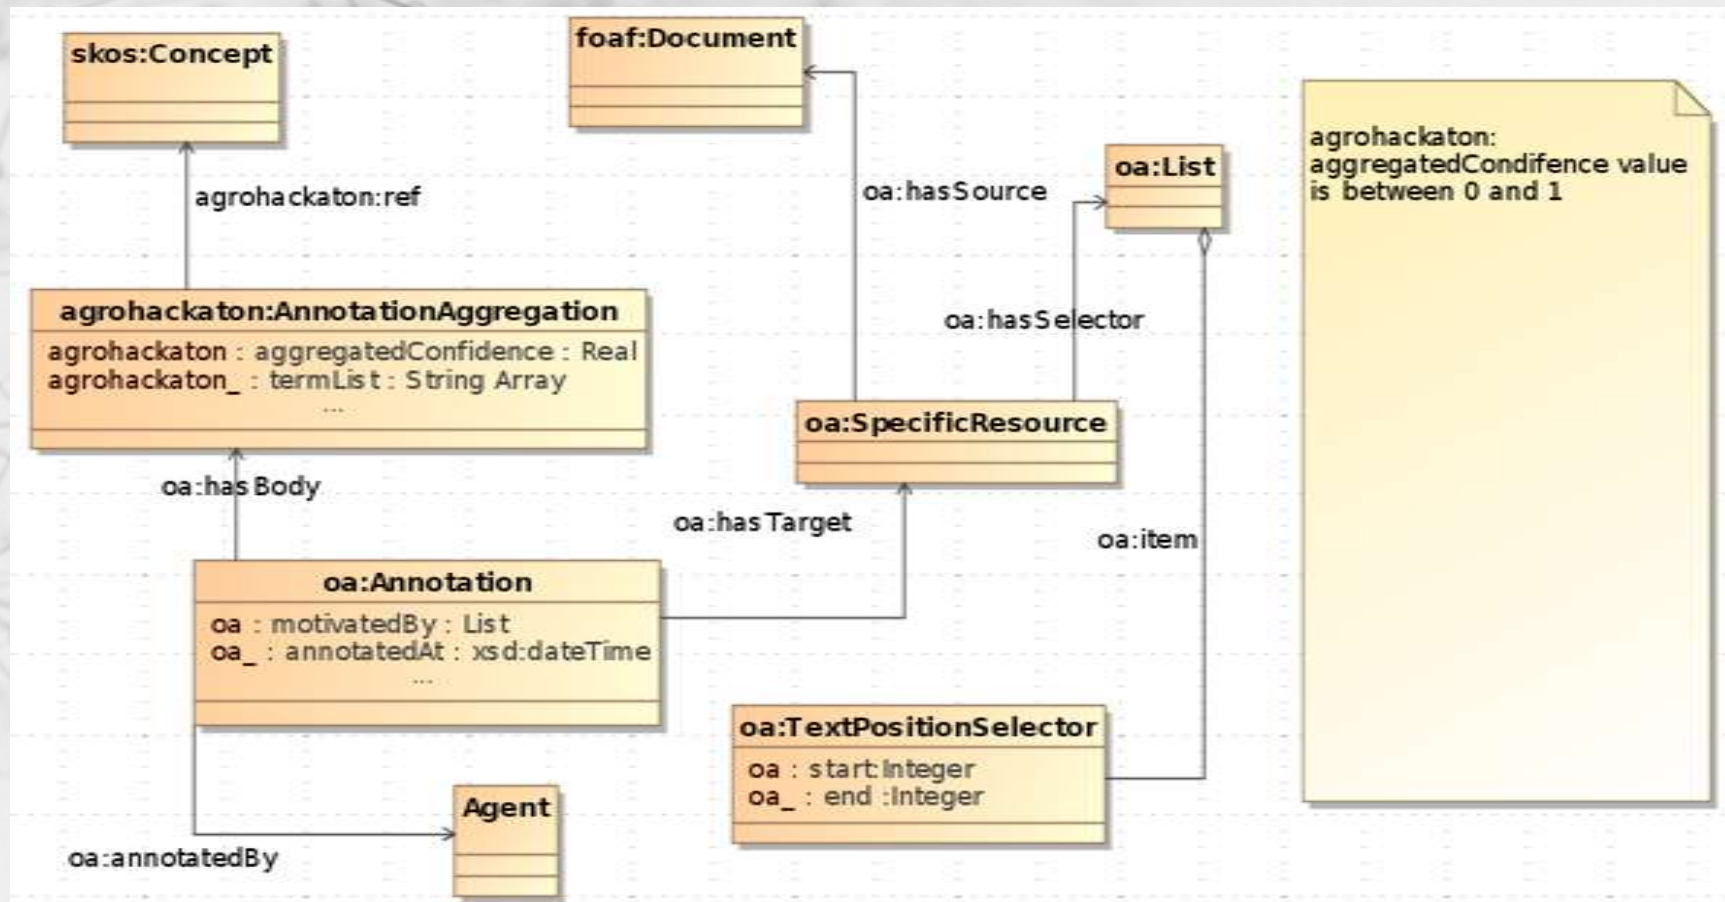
skos:Concept

foaf:Document

agrohackaton: aggregatedCondifence value is between 0 and 1

oa:List

oa:hasSource

agrohackaton:ref

oa:hasSelector

agrohackaton:AnnotationAggregation

agrohackaton : aggregatedConfidence : Real
agrohackaton_ : termList : String Array
...

oa:SpecificResource

oa:hasBody

oa:hasTarget

oa:item

oa:Annotation

oa : motivatedBy : List
oa_ : annotatedAt : xsd:dateTime
...

oa:TextPositionSelector

oa : start:Integer
oa_ : end :Integer

Agent

oa:annotatedBy